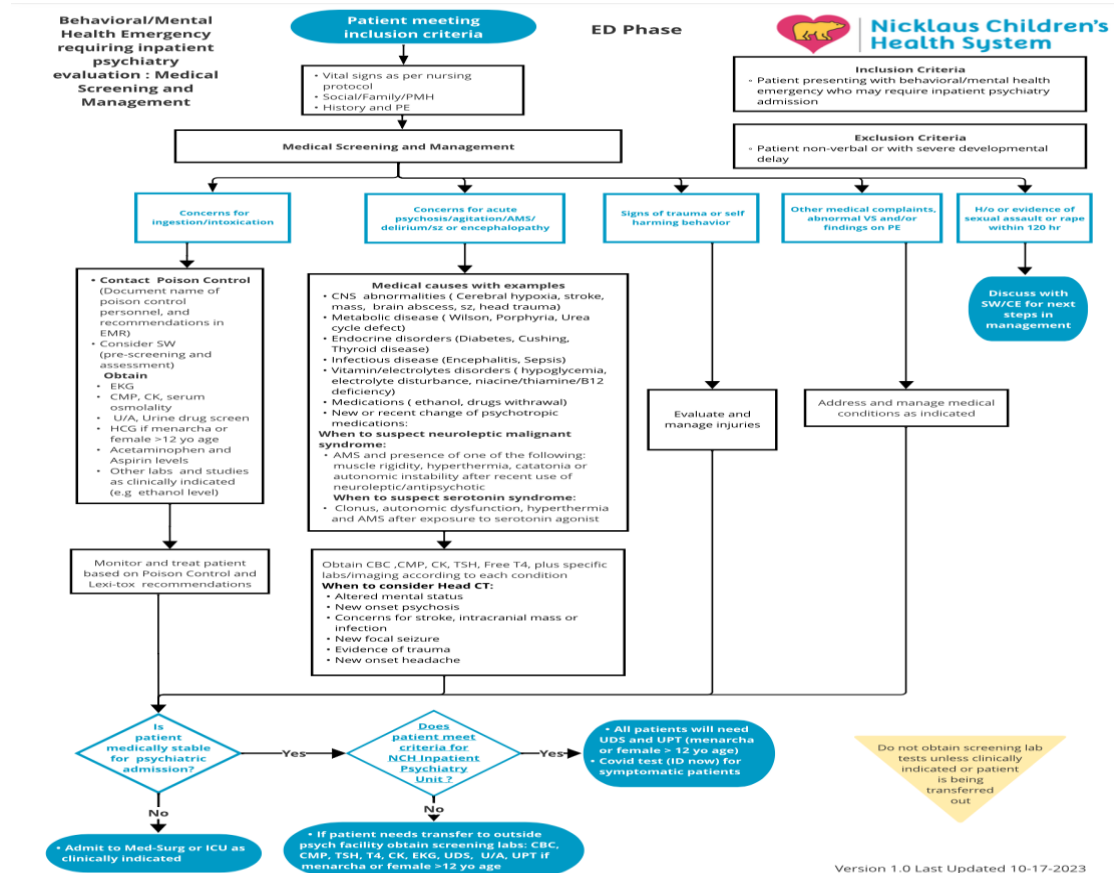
Behavioral/Mental Health Emergency requiring inpatient psychiatry evaluation : Medical Screening and Management

Patient meeting inclusion criteria

ED Phase

Nicklaus Children's Health System

Inclusion Criteria
- Patient presenting with behavioral/mental health emergency who may require inpatient psychiatry admission

Exclusion Criteria
- Patient non-verbal or with severe developmental delay

- Vital signs as per nursing protocol
- Social/Family/PMH
- History and PE

Medical Screening and Management

Concerns for ingestion/intoxication

Concerns for acute psychosis/agitation/AMS/ delirium/sz or encephalopathy

Signs of trauma or self harming behavior

Other medical complaints, abnormal VS and/or findings on PE

H/o or evidence of sexual assault or rape within 120 hr

- Contact Poison Control (Document name of poison control personnel, and recommendations in EMR)
- Consider SW (pre-screening and assessment)
Obtain
- EKG
- CMP, CK, serum osmolality
- U/A, Urine drug screen
- HCG if menarcha or female >12 yo age
- Acetaminophen and Aspirin levels
- Other labs and studies as clinically indicated (e.g ethanol level)

Medical causes with examples
- CNS abnormalities ( Cerebral hypoxia, stroke, mass, brain abscess, sz, head trauma)
- Metabolic disease ( Wilson, Porphyria, Urea cycle defect)
- Endocrine disorders (Diabetes, Cushing, Thyroid disease)
- Infectious disease (Encephalitis, Sepsis)
- Vitamin/electrolytes disorders ( hypoglycemia, electrolyte disturbance, niacine/thiamine/B12 deficiency)
- Medications ( ethanol, drugs withrawal)
- New or recent change of psychotropic medications:
When to suspect neuroleptic malignant syndrome:
- AMS and presence of one of the following: muscle rigidity, hyperthermia, catatonia or autonomic instability after recent use of neuroleptic/antipsychotic
When to suspect serotonin syndrome:
- Clonus, autonomic dysfunction, hyperthermia and AMS after exposure to serotonin agonist

Evaluate and manage injuries

Address and manage medical conditions as indicated

Discuss with SW/CE for next steps in management

Monitor and treat patient based on Poison Control and Lexi-tox recommendations

Obtain CBC ,CMP, CK, TSH, Free T4, plus specific labs/imaging according to each condition
When to consider Head CT:
- Altered mental status
- New onset psychosis
- Concerns for stroke, intracranial mass or infection
- New focal seizure
- Evidence of trauma
- New onset headache

Is patient medically stable for psychiatric admission?

Yes

Does patient meet criteria for NCH Inpatient Psychiatry Unit ?

Yes

- All patients will need UDS and UPT (menarcha or female > 12 yo age)
- Covid test (ID now) for symptomatic patients

Do not obtain screening lab tests unless clinically indicated or patient is being transferred out

No

No

- Admit to Med-Surg or ICU as clinically indicated

- If patient needs transfer to outside psych facility obtain screening labs: CBC, CMP, TSH, T4, CK, EKG, UDS, U/A, UPT if menarcha or female >12 yo age

Version 1.0 Last Updated 10-17-2023